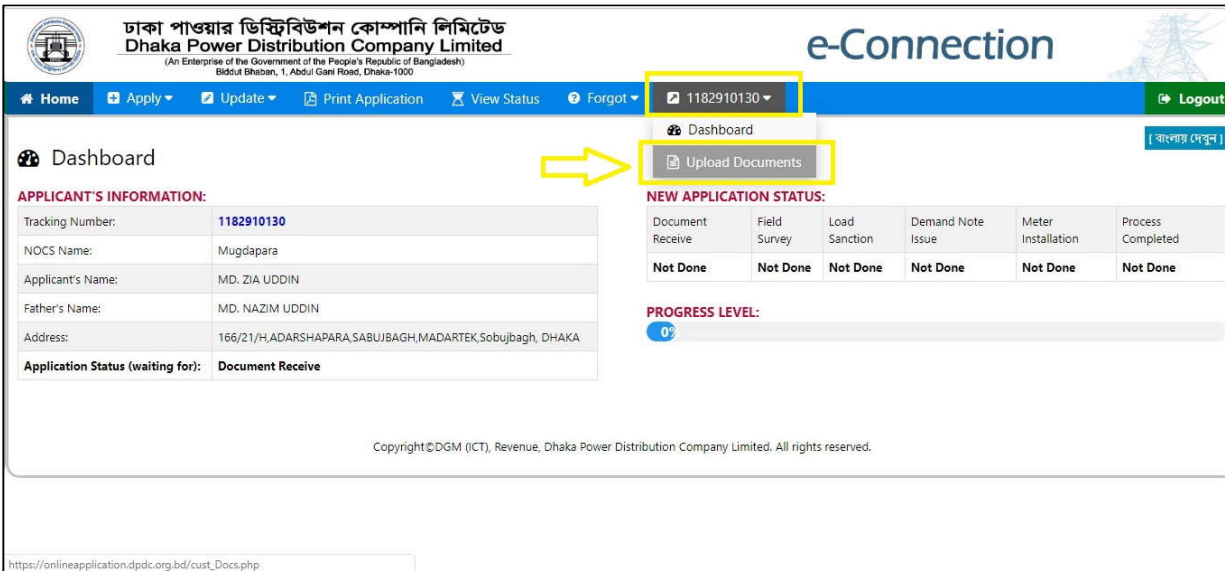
ঢাকা পাওয়ার ডিস্ট্রিবিউশন কোম্পানি লিমিটেড
Dhaka Power Distribution Company Limited
(An Enterprise of the Government of the People's Republic of Bangladesh)
Biddut Bhaban, 1, Abdul Gani Road, Dhaka-1000

e-Connection

Home | Apply | Update | Print Application | View Status | Forgot | 1182910130 | Logout

Dashboard
Upload Documents

[ বাংলায় দেখুন ]

Dashboard

APPLICANT'S INFORMATION:

| | |
|---|---|
| Tracking Number: | 1182910130 |
| NOCS Name: | Mugdapara |
| Applicant's Name: | MD. ZIA UDDIN |
| Father's Name: | MD. NAZIM UDDIN |
| Address: | 166/21/H,ADARSHAPARA,SABUJBAGH,MADARTEK,Sobujbagh, DHAKA |
| Application Status (waiting for): | Document Receive |

NEW APPLICATION STATUS:

| Document Receive | Field Survey | Load Sanction | Demand Note Issue | Meter Installation | Process Completed |
|---|---|---|---|---|---|
| Not Done | Not Done | Not Done | Not Done | Not Done | Not Done |

PROGRESS LEVEL:
0%

Copyright©DGM (ICT), Revenue, Dhaka Power Distribution Company Limited. All rights reserved.

https://onlineapplication.dpdc.org.bd/cust_Docs.php